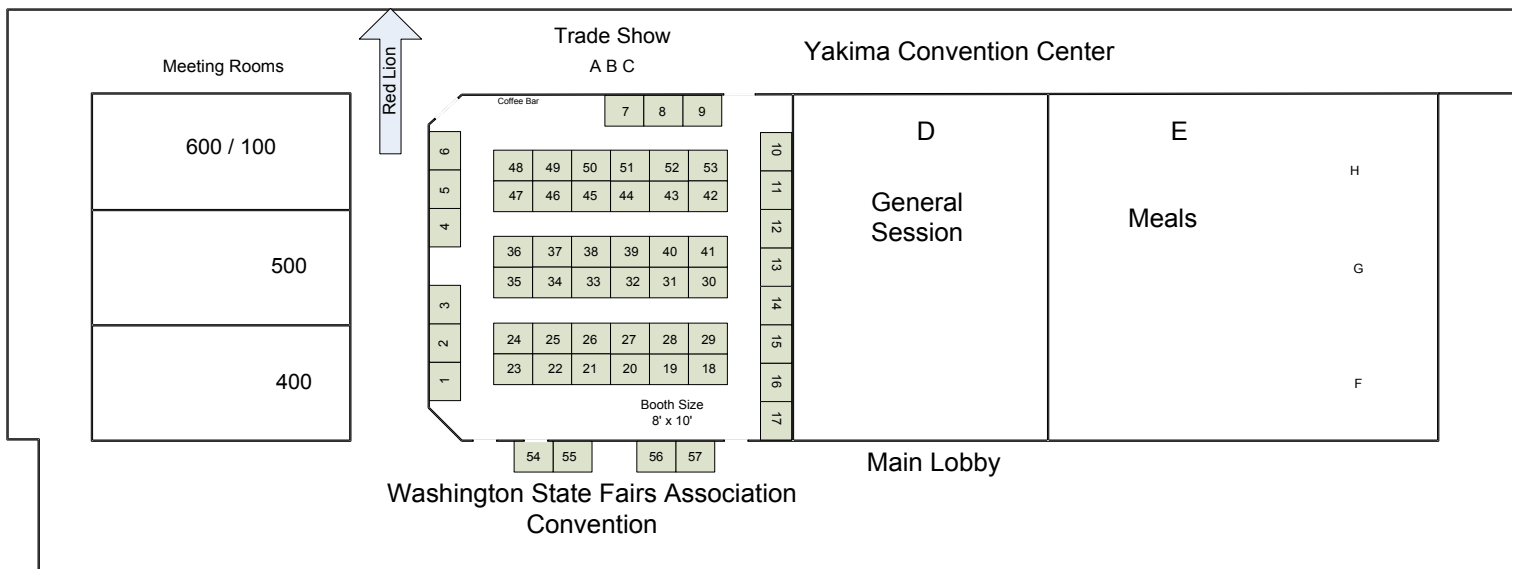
Meeting Rooms

Red Lion

Trade Show
A B C

Yakima Convention Center

600 / 100

500

400

Coffee Bar

7 8 9

6
5
4
3
2
1

| 48 | 49 | 50 | 51 | 52 | 53 |
|---|---|---|---|---|---|
| 47 | 46 | 45 | 44 | 43 | 42 |

| 36 | 37 | 38 | 39 | 40 | 41 |
|---|---|---|---|---|---|
| 35 | 34 | 33 | 32 | 31 | 30 |

| 24 | 25 | 26 | 27 | 28 | 29 |
|---|---|---|---|---|---|
| 23 | 22 | 21 | 20 | 19 | 18 |

10
11
12
13
14
15
16
17

Booth Size
8' x 10'

54 55 56 57

D
General Session

E
Meals

H
G
F

Main Lobby

Washington State Fairs Association Convention